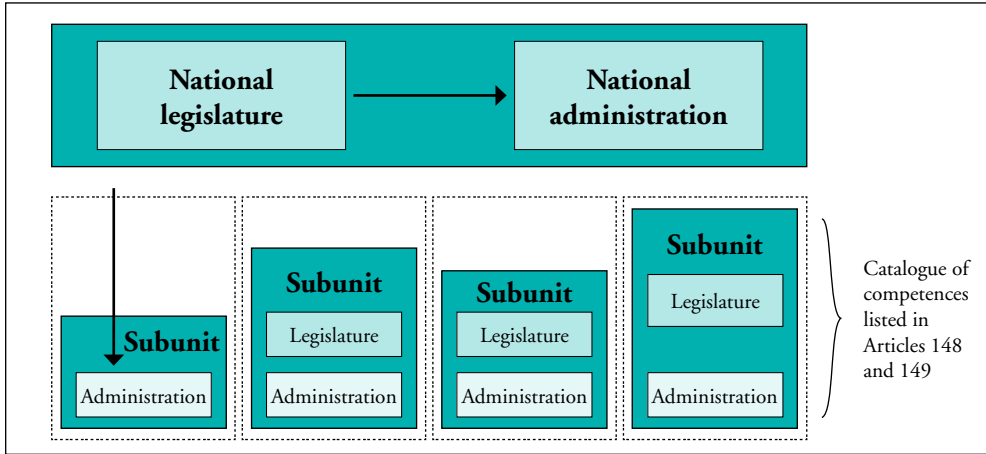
National legislature

National administration

Subunit

Administration

Subunit

Legislature

Administration

Subunit

Legislature

Administration

Subunit

Legislature

Administration

Catalogue of competences listed in Articles 148 and 149